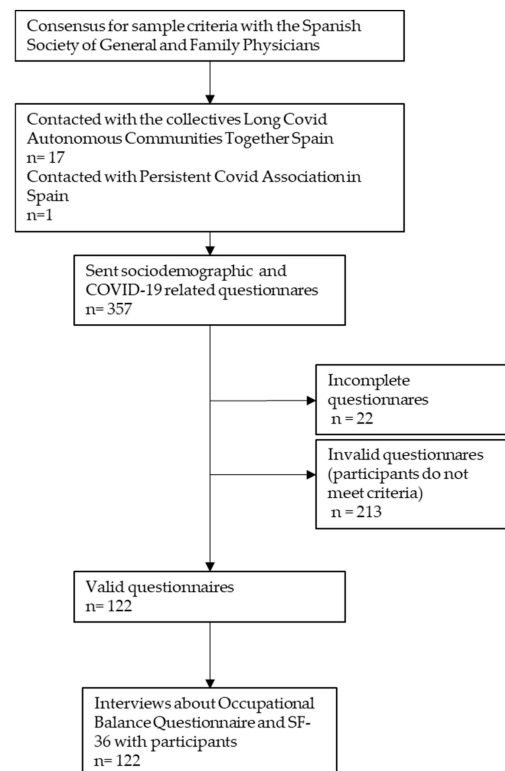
Consensus for sample criteria with the Spanish Society of General and Family Physicians

Contacted with the collectives Long Covid Autonomous Communities Together Spain
n= 17
Contacted with Persistent Covid Association in Spain
n=1

Sent sociodemographic and COVID-19 related questionnares
n= 357

Incomplete questionnares
n = 22

Invalid questionnares (participants do not meet criteria)
n = 213

Valid questionnaires
n= 122

Interviews about Occupational Balance Questionnaire and SF-36 with participants
n= 122